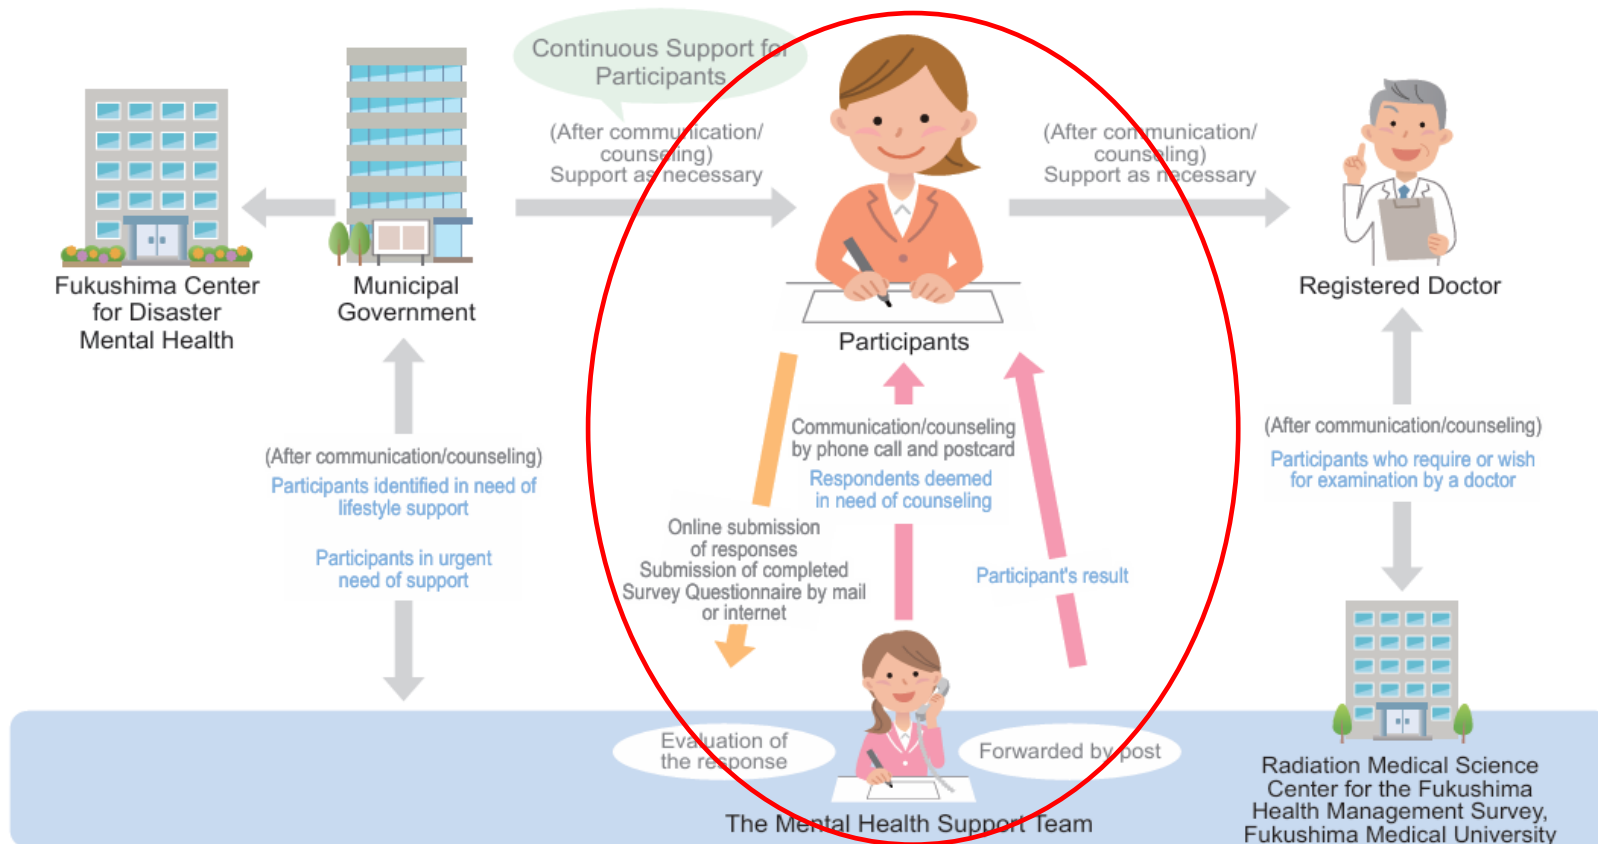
Continuous Support for Participants

(After communication/ counseling) Support as necessary

(After communication/ counseling) Support as necessary

Fukushima Center for Disaster Mental Health

Municipal Government

Participants

Registered Doctor

Communication/counseling by phone call and postcard

Respondents deemed in need of counseling

(After communication/counseling)

Participants identified in need of lifestyle support

Participants in urgent need of support

Online submission of responses
Submission of completed Survey Questionnaire by mail or internet

Participant's result

(After communication/counseling)

Participants who require or wish for examination by a doctor

Evaluation of the response

Forwarded by post

The Mental Health Support Team

Radiation Medical Science Center for the Fukushima Health Management Survey, Fukushima Medical University